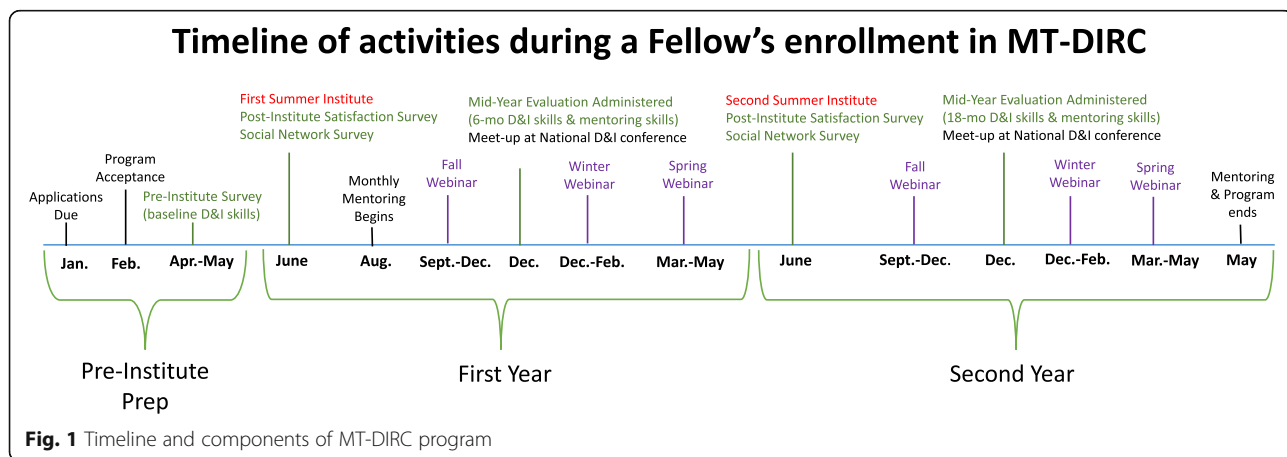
Timeline of activities during a Fellow's enrollment in MT-DIRC

First Summer Institute
Post-Institute Satisfaction Survey
Social Network Survey

Mid-Year Evaluation Administered
(6-mo D&I skills & mentoring skills)
Meet-up at National D&I conference

Second Summer Institute
Post-Institute Satisfaction Survey
Social Network Survey

Mid-Year Evaluation Administered
(18-mo D&I skills & mentoring skills)
Meet-up at National D&I conference

Applications Due

Program Acceptance

Pre-Institute Survey (baseline D&I skills)

Monthly Mentoring Begins

Fall Webinar

Winter Webinar

Spring Webinar

Fall Webinar

Winter Webinar

Spring Webinar

Mentoring & Program ends

Jan. Feb. Apr.-May June Aug. Sept.-Dec. Dec. Dec.-Feb. Mar.-May June Sept.-Dec. Dec. Dec.-Feb. Mar.-May May

Pre-Institute Prep

First Year

Second Year

Fig. 1 Timeline and components of MT-DIRC program